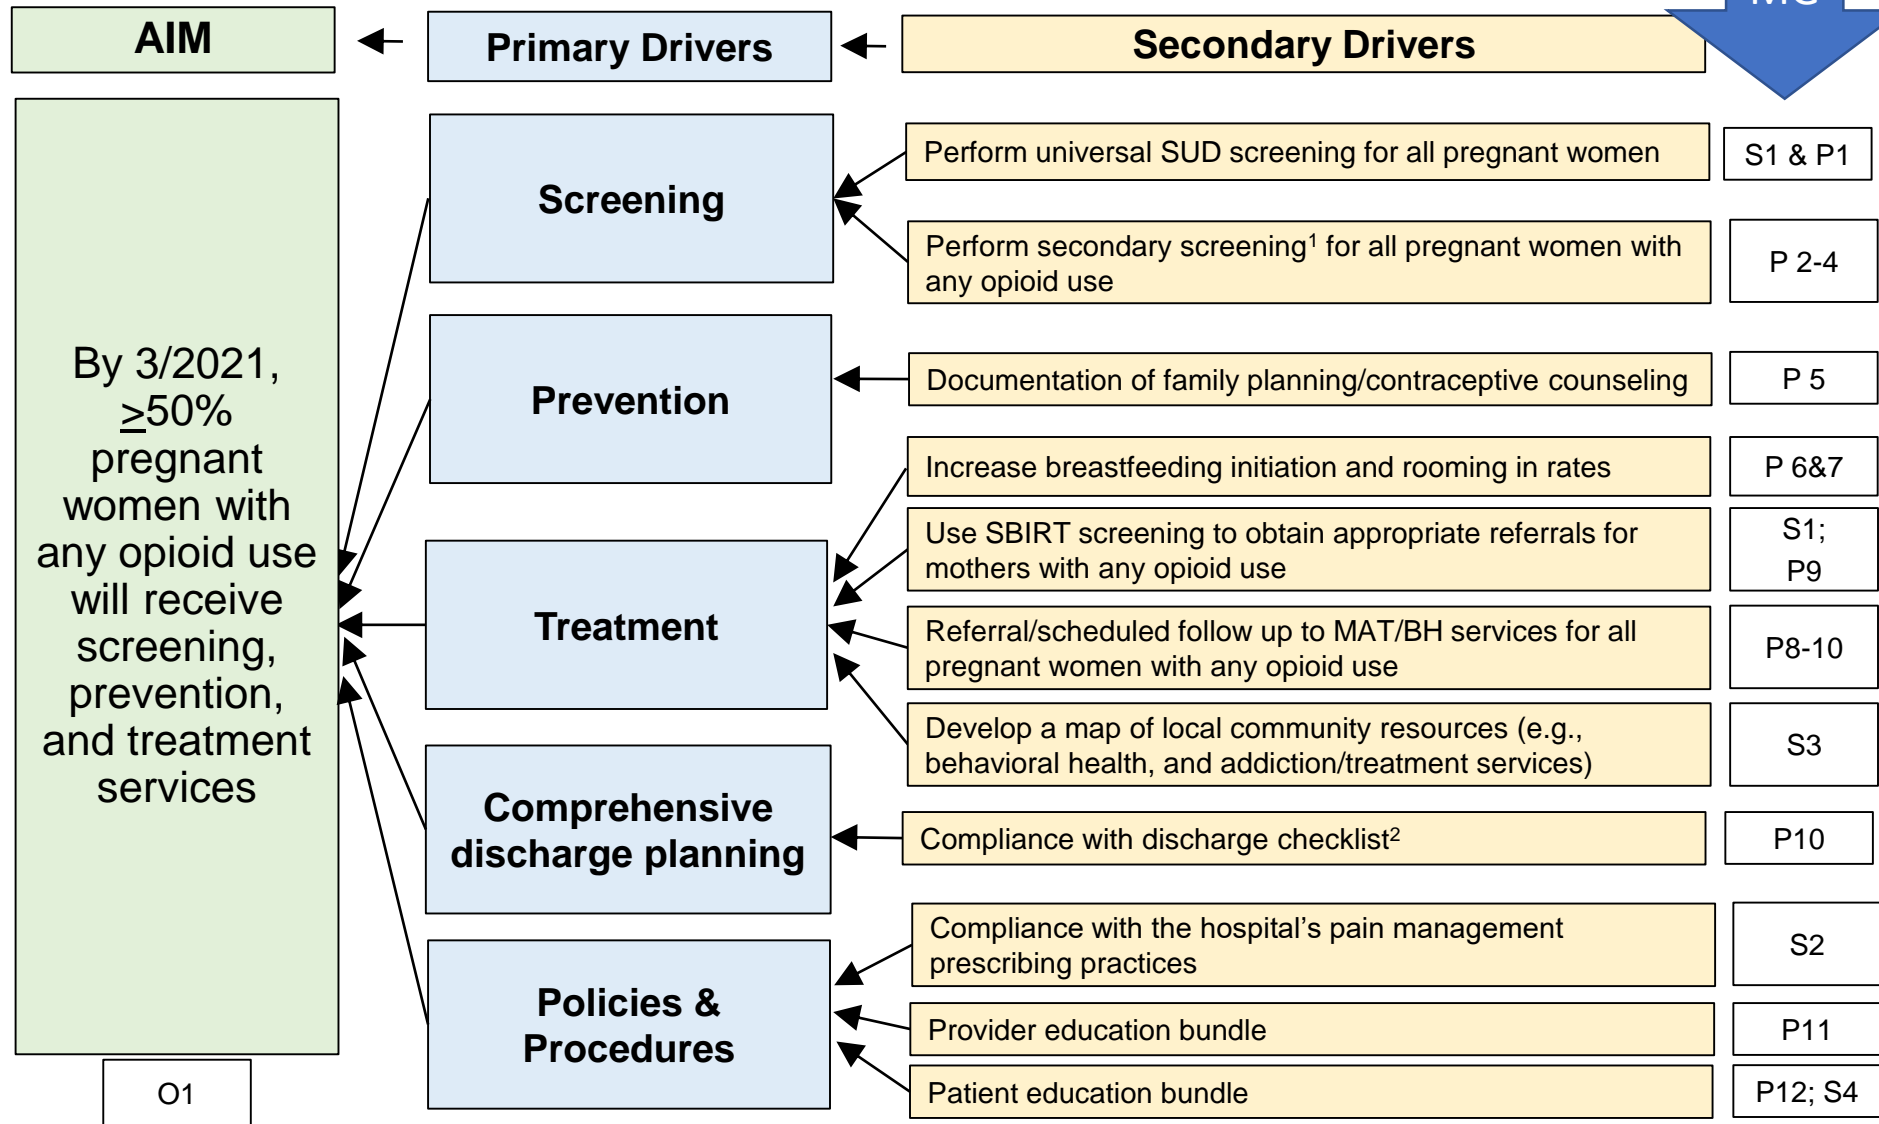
AIM

Primary Drivers

Secondary Drivers

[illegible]

By 3/2021, $\geq$50% pregnant women with any opioid use will receive screening, prevention, and treatment services

O1

Screening

Perform universal SUD screening for all pregnant women

S1 & P1

Perform secondary screening$^1$ for all pregnant women with any opioid use

P 2-4

Prevention

Documentation of family planning/contraceptive counseling

P 5

Increase breastfeeding initiation and rooming in rates

P 6&7

Treatment

Use SBIRT screening to obtain appropriate referrals for mothers with any opioid use

S1; P9

Referral/scheduled follow up to MAT/BH services for all pregnant women with any opioid use

P8-10

Develop a map of local community resources (e.g., behavioral health, and addiction/treatment services)

S3

Comprehensive discharge planning

Compliance with discharge checklist$^2$

P10

Policies & Procedures

Compliance with the hospital's pain management prescribing practices

S2

Provider education bundle

P11

Patient education bundle

P12; S4